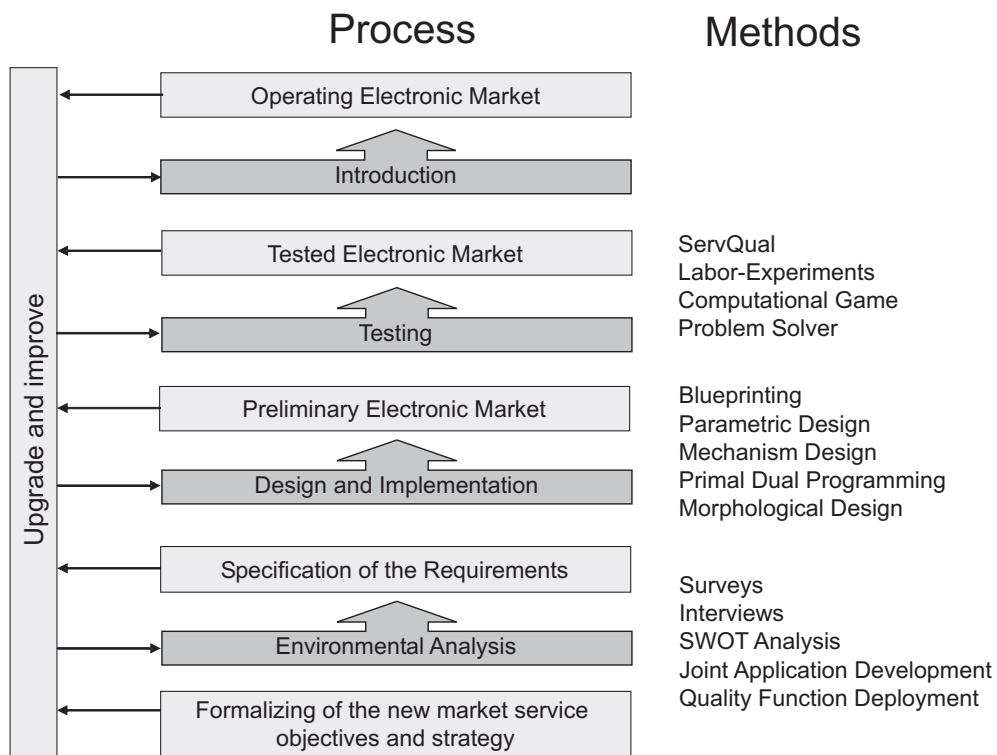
Process

Methods

Upgrade and improve

Operating Electronic Market

Introduction

Tested Electronic Market

Testing

Preliminary Electronic Market

Design and Implementation

Specification of the Requirements

Environmental Analysis

Formalizing of the new market service objectives and strategy

ServQual
Labor-Experiments
Computational Game
Problem Solver

Blueprinting
Parametric Design
Mechanism Design
Primal Dual Programming
Morphological Design

Surveys
Interviews
SWOT Analysis
Joint Application Development
Quality Function Deployment